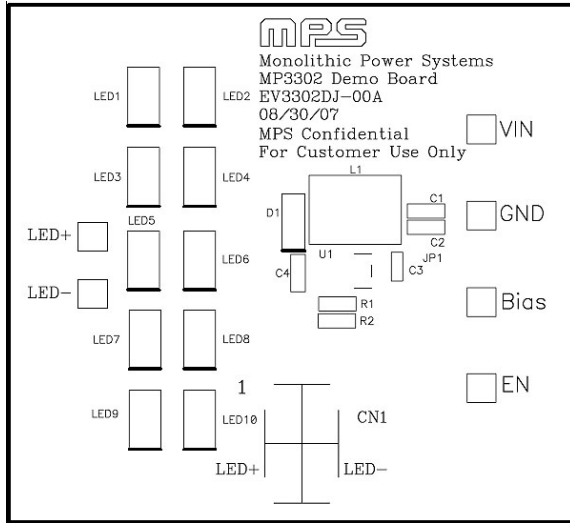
MPS
Monolithic Power Systems
MP3302 Demo Board
EV3302DJ-00A
08/30/07
MPS Confidential
For Customer Use Only

LED1
LED2
LED3
LED4
LED5
LED6
LED7
LED8
LED9
LED10
LED+
LED−
VIN
GND
Bias
EN
L1
C1
C2
D1
U1
JP1
C3
C4
R1
R2
1
CN1
LED+
LED−